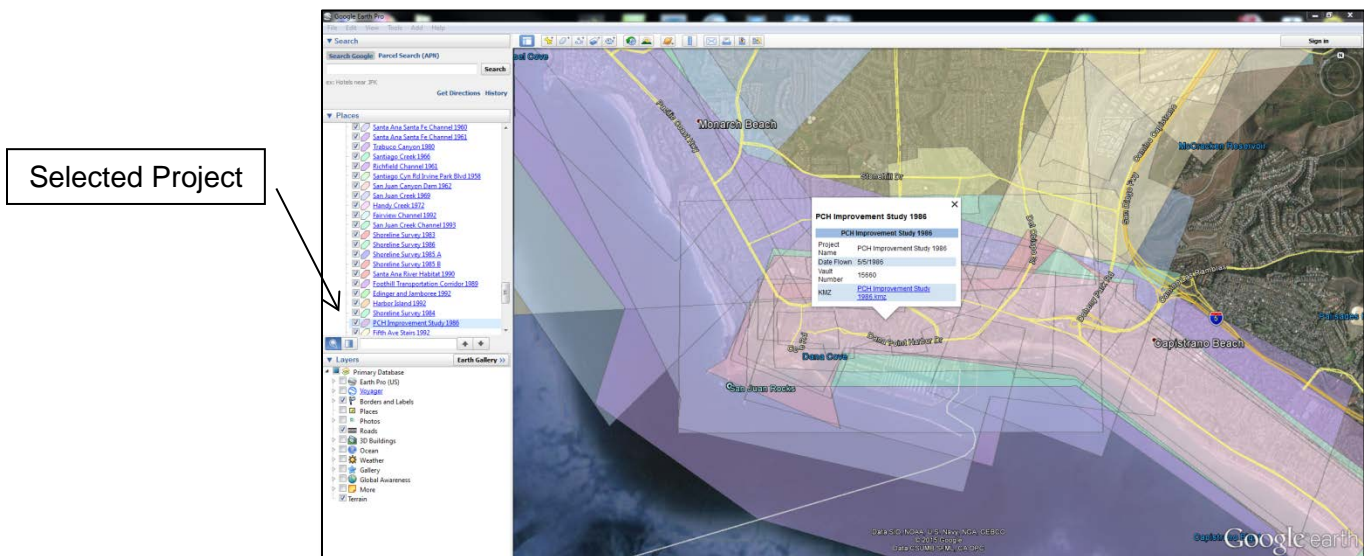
Selected Project

Google Earth Pro

File Edit View Tools Add Help

Sign in

▼ Search

Search Google Parcel Search (APN)

Search

ex: Hotels near JFK

Get Directions History

▼ Places

Santa Ana Santa Fe Channel 1960
Santa Ana Santa Fe Channel 1961
Trabuco Canyon 1980
Santiago Creek 1966
Richfield Channel 1961
Santiago Cyn Rd Irvine Park Blvd 1958
San Juan Canyon Dam 1962
San Juan Creek 1969
Handy Creek 1972
Fairview Channel 1992
San Juan Creek Channel 1995
Shoreline Survey 1983
Shoreline Survey 1986
Shoreline Survey 1985 A
Shoreline Survey 1985 B
Santa Ana River Habitat 1990
Foothill Transportation Corridor 1989
Edinger and Jamboree 1992
Harbor Island 1992
Shoreline Survey 1984
PCH Improvement Study 1986
Fifth Ave Stairs 1992

▼ Layers Earth Gallery >>

Primary Database
Earth Pro (US)
Voyager
Borders and Labels
Places
Photos
Roads
3D Buildings
Ocean
Weather
Gallery
Global Awareness
More
Terrain

Monarch Beach

Pacific Coast Hwy

Stonehill Dr

McCracken Reservoir

San Juan Creek Rd

Camino Capistrano

Del Obispo St

Doheny Park Rd

Camino Las Ramblas

5

Capistrano Beach

Dana Point Harbor Dr

Dana Cove

San Juan Rocks

PCH Improvement Study 1986

| PCH Improvement Study 1986 | |
|---|---|
| Project Name | PCH Improvement Study 1986 |
| Date Flown | 5/5/1986 |
| Vault Number | 15660 |
| KMZ | PCH Improvement Study 1986.kmz |

Data SIO, NOAA, U.S. Navy, NGA, GEBCO
© 2015 Google
Data CSUMB SFML, CA OPC

Google earth